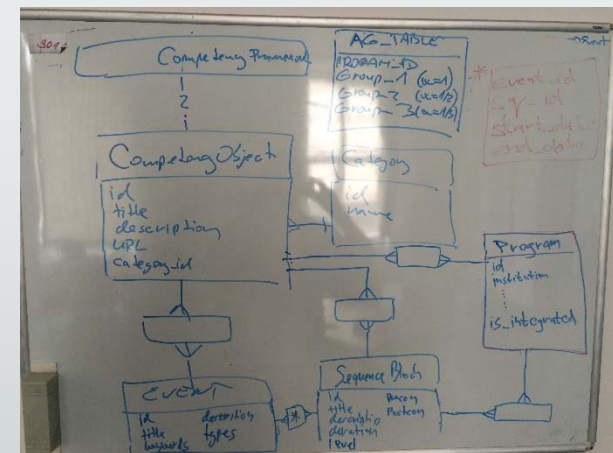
301

Competency Framework

1
2

AG_TABLE
PROGRAM_ID
Group_1 (w=1)
Group_2 (w=1/2)
Group_3 (w=1/3)

Root

event_id
cg_id
start_date
end_date

CompetencyObject
id
title
description
URL
category_id

Category
id
name

Program
id
institution
⋮
is_integrated

Event
id
title
keywords
duration
types

Sequence Block
id
title
description
duration
level
Precon
Postcon

*